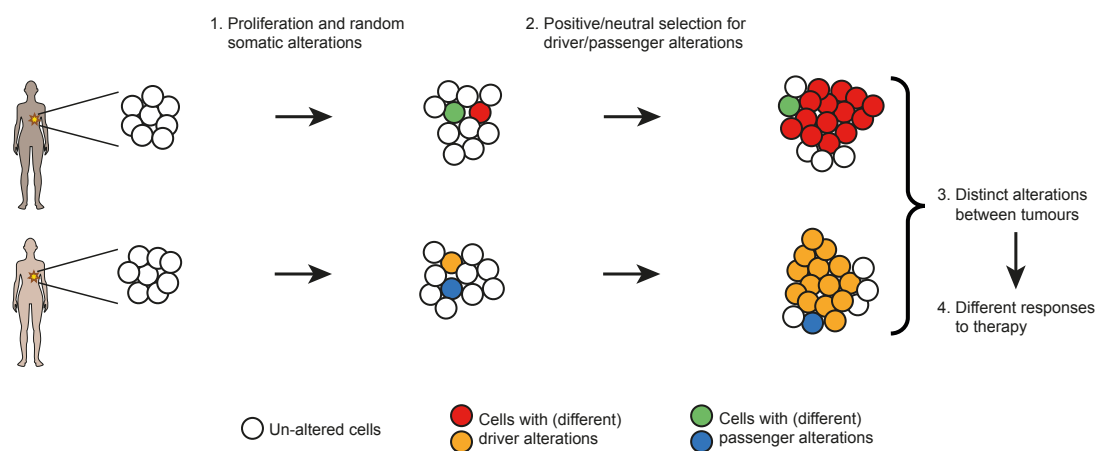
1. Proliferation and random somatic alterations

2. Positive/neutral selection for driver/passenger alterations

3. Distinct alterations between tumours

4. Different responses to therapy

Un-altered cells

Cells with (different) driver alterations

Cells with (different) passenger alterations